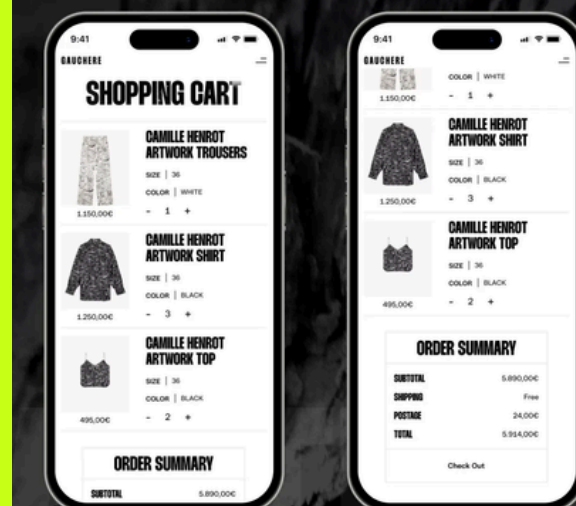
9:41

GAUCHERE

SHOPPING CART

CAMILLE HENROT ARTWORK TROUSERS

SIZE | 36

COLOR | WHITE

- 1 +

1.150,00€

CAMILLE HENROT ARTWORK SHIRT

SIZE | 36

COLOR | BLACK

- 3 +

1.250,00€

CAMILLE HENROT ARTWORK TOP

SIZE | 36

COLOR | BLACK

- 2 +

495,00€

ORDER SUMMARY

SUBTOTAL 5.890,00€

9:41

GAUCHERE

COLOR | WHITE

- 1 +

1.150,00€

CAMILLE HENROT ARTWORK SHIRT

SIZE | 36

COLOR | BLACK

- 3 +

1.250,00€

CAMILLE HENROT ARTWORK TOP

SIZE | 36

COLOR | BLACK

- 2 +

495,00€

ORDER SUMMARY

| | |
|---|---|
| SUBTOTAL | 5.890,00€ |
| SHIPPING | Free |
| POSTAGE | 24,00€ |
| TOTAL | 5.914,00€ |

Check Out